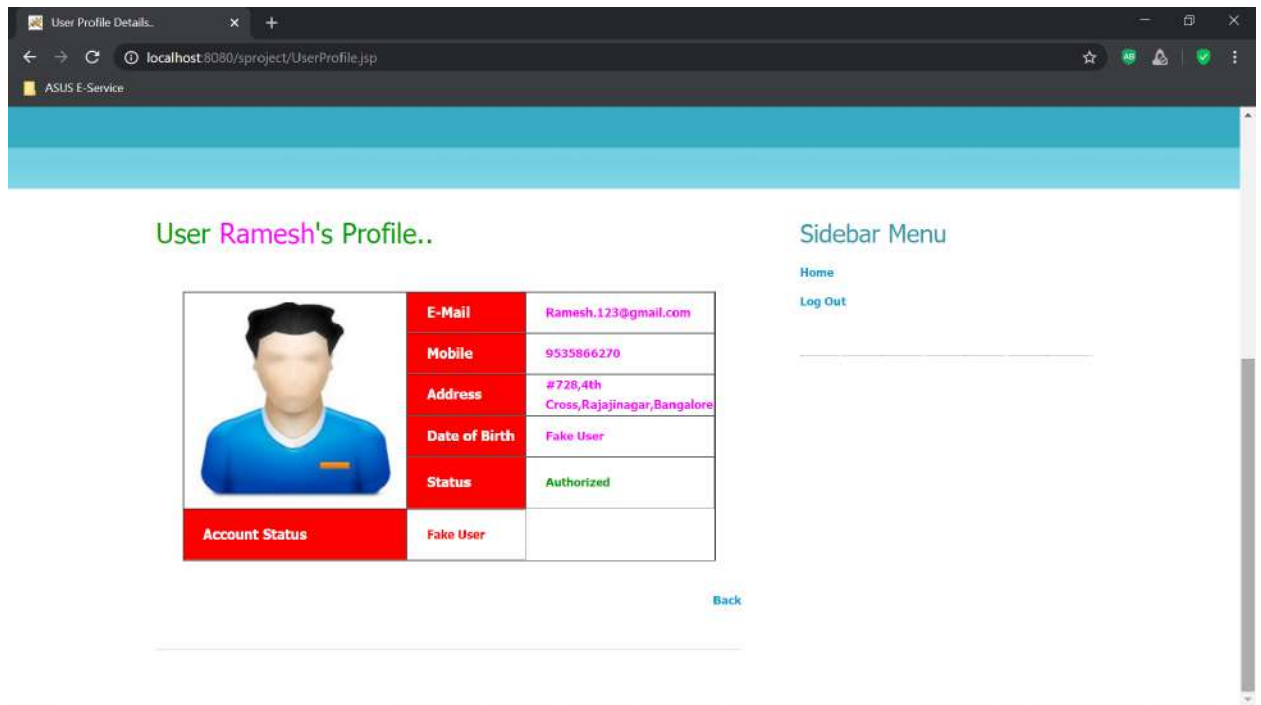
User Profile Details..

localhost:8080/sproject/UserProfile.jsp

ASUS E-Service

User Ramesh's Profile..

| | E-Mail | Ramesh.123@gmail.com |
|---|---|---|
| | Mobile | 9535866270 |
| | Address | #728,4th Cross,Rajajinagar,Bangalore |
| | Date of Birth | Fake User |
| | Status | Authorized |
| Account Status | Fake User | |

Back

Sidebar Menu

Home

Log Out